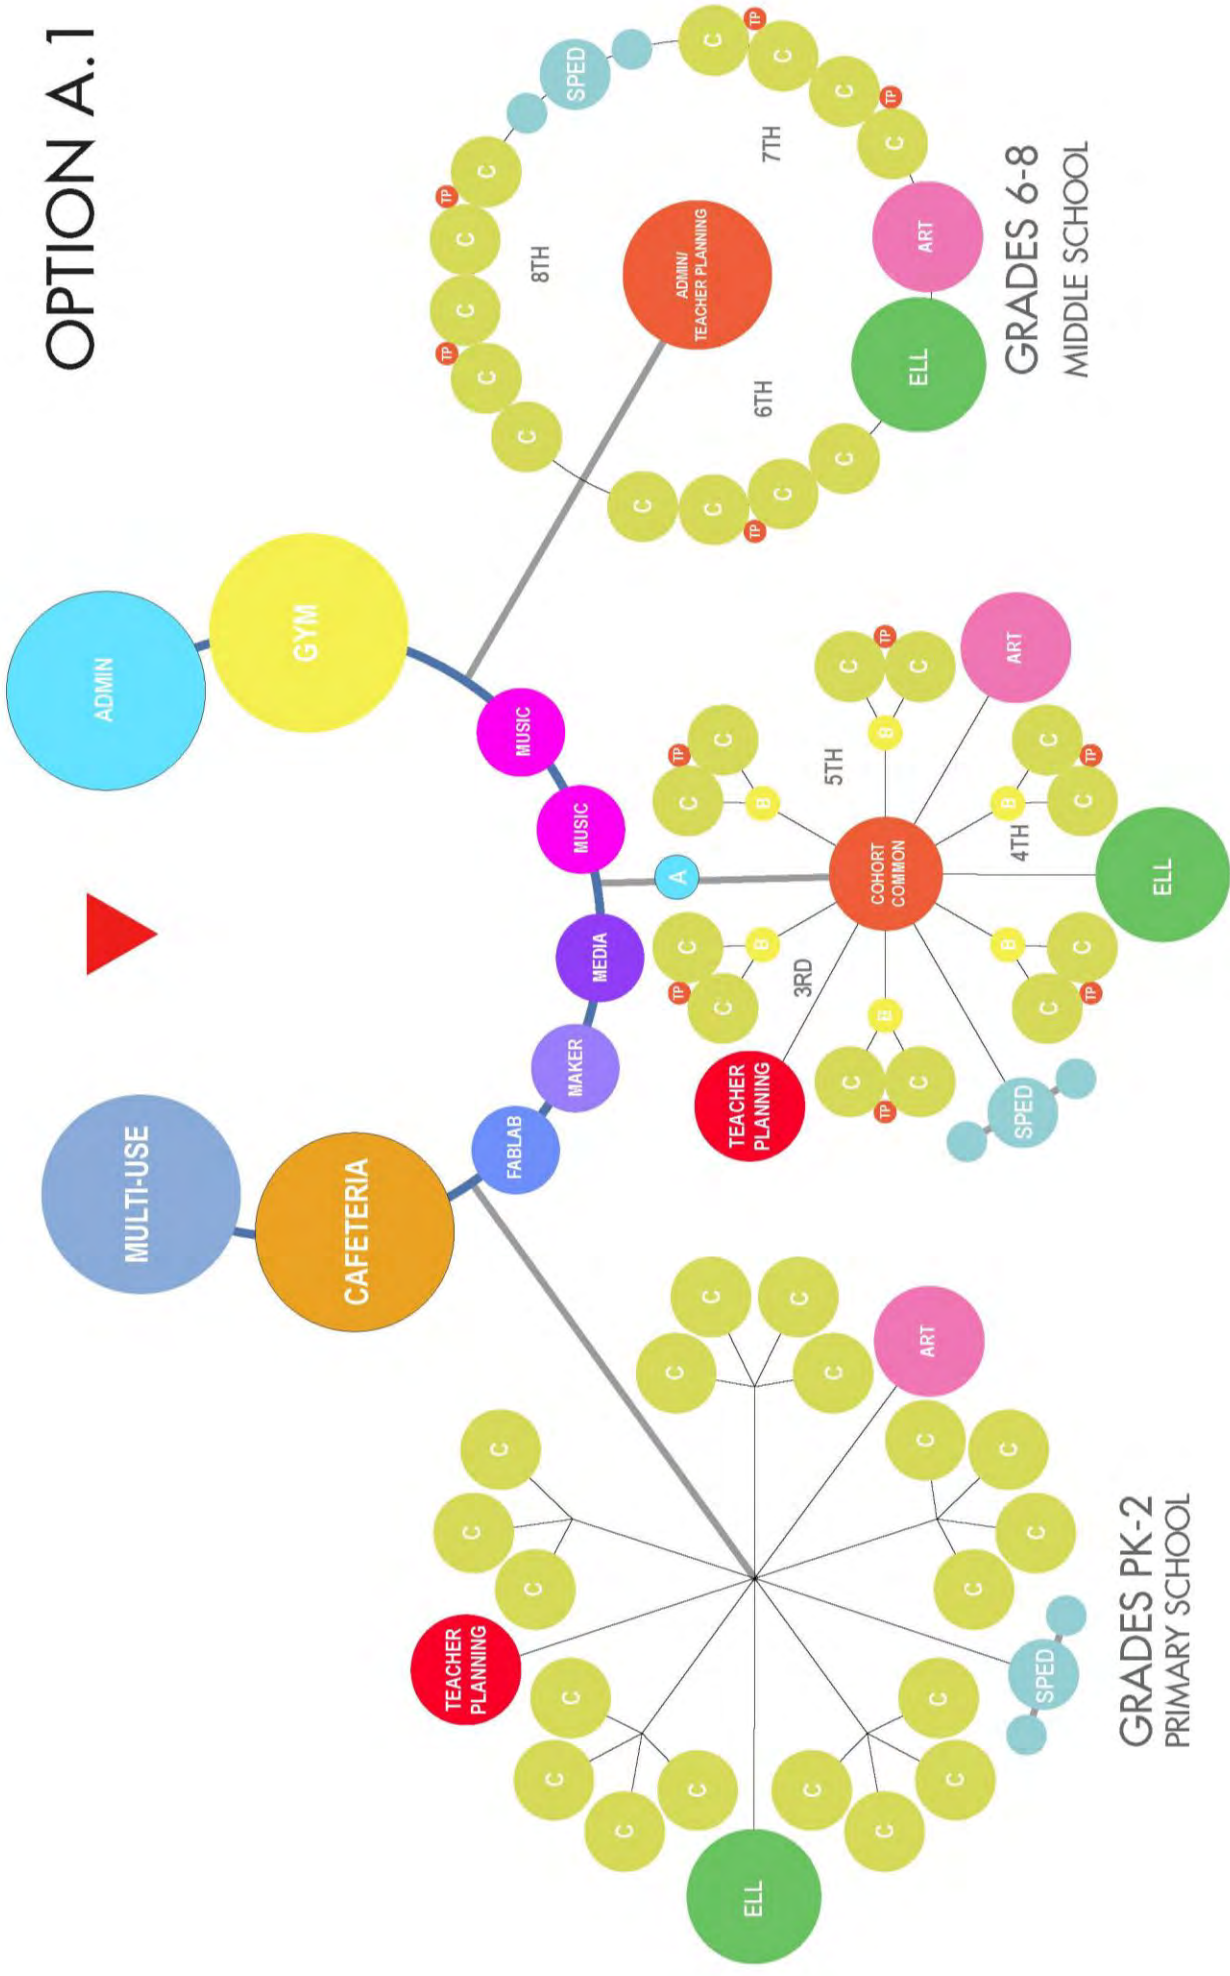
OPTION A.1

ADMIN
GYM
MULTI-USE
CAFETERIA
FABLAB
MAKER
MEDIA
MUSIC
MUSIC
A

ADMIN/ TEACHER PLANNING
8TH
7TH
6TH
C C C C C C C C C C C C C C C
TP TP TP TP TP
SPED
ART
ELL
GRADES 6-8
MIDDLE SCHOOL

COHORT COMMON
3RD
4TH
5TH
B B B B B B
C C C C C C C C C C C C
TP TP TP TP TP TP
TEACHER PLANNING
SPED
ART
ELL

TEACHER PLANNING
C C C C C C C C C C C C C C C C C C C
ART
SPED
ELL
GRADES PK-2
PRIMARY SCHOOL